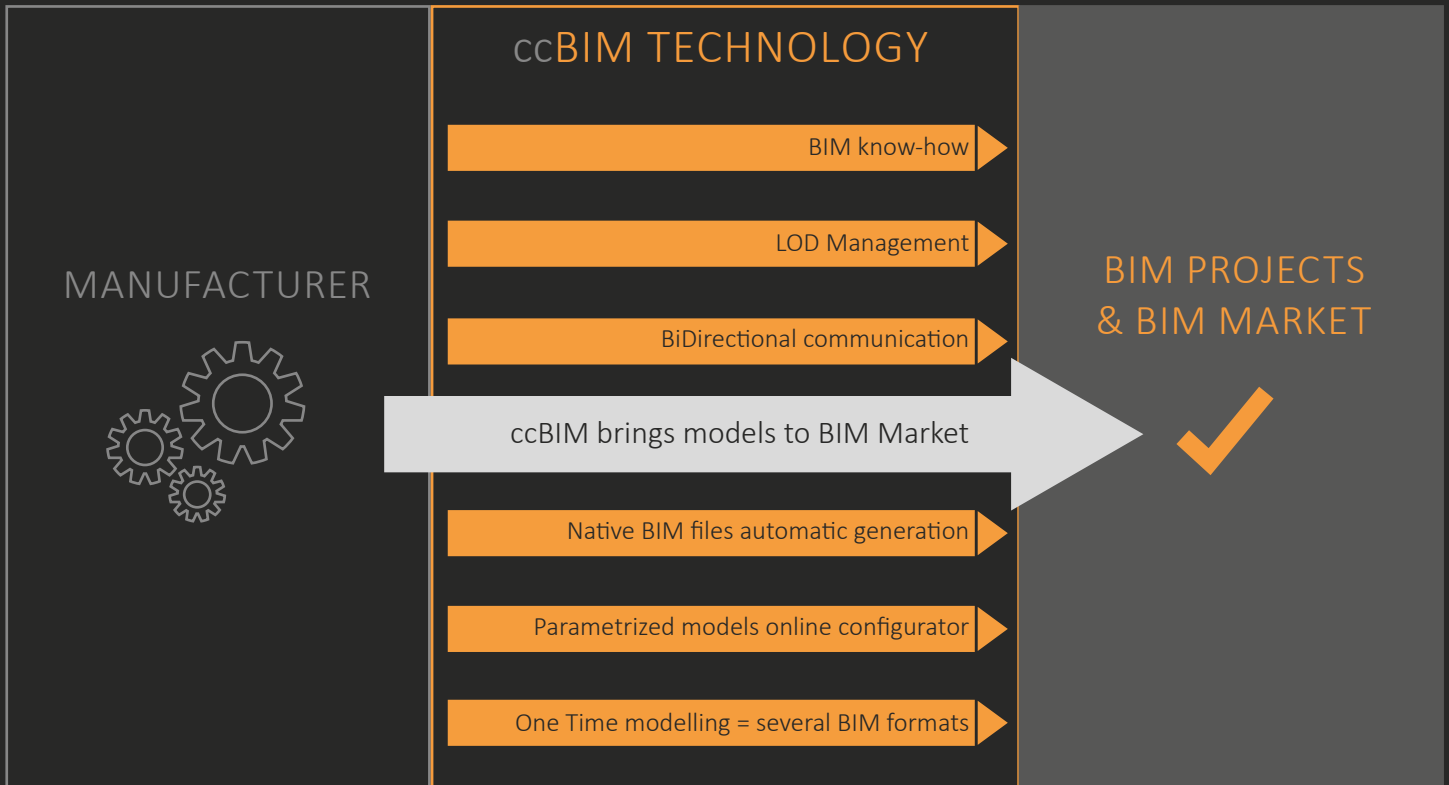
ccBIM TECHNOLOGY

MANUFACTURER

BIM know-how

LOD Management

BiDirectional communication

ccBIM brings models to BIM Market

Native BIM files automatic generation

Parametrized models online configurator

One Time modelling = several BIM formats

BIM PROJECTS & BIM MARKET